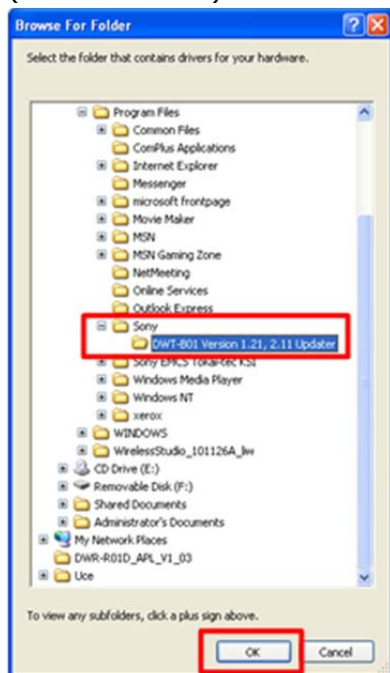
Browse For Folder

Select the folder that contains drivers for your hardware.

Program Files
Common Files
ComPlus Applications
Internet Explorer
Messenger
microsoft frontpage
Movie Maker
MSN
MSN Gaming Zone
NetMeeting
Online Services
Outlook Express
Sony
DWT-B01 Version 1.21, 2.11 Updater
Sony EMCS TokaiTec KSI
Windows Media Player
Windows NT
xerox
WINDOWS
WirelessStudio_101126A_lw
CD Drive (E:)
Removable Disk (F:)
Shared Documents
Administrator's Documents
My Network Places
DWR-R01D_APL_V1_03
Uce

To view any subfolders, click a plus sign above.

OK
Cancel